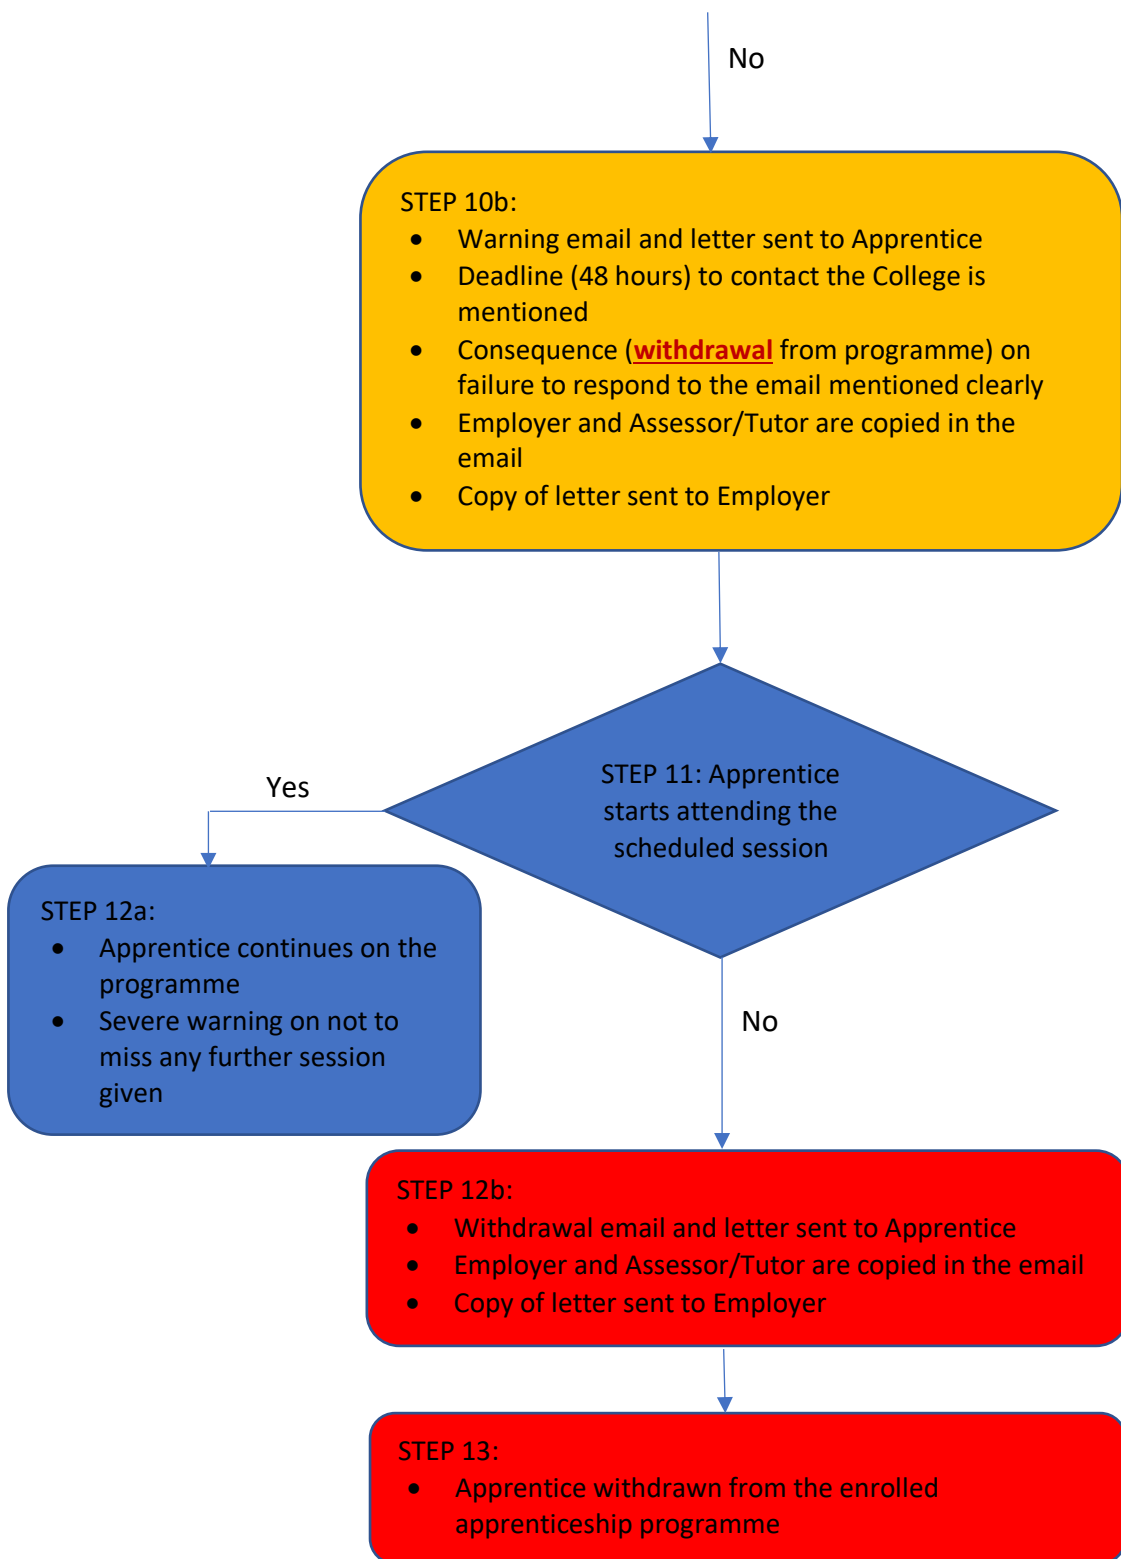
No

STEP 10b:
- Warning email and letter sent to Apprentice
- Deadline (48 hours) to contact the College is mentioned
- Consequence (withdrawal from programme) on failure to respond to the email mentioned clearly
- Employer and Assessor/Tutor are copied in the email
- Copy of letter sent to Employer

STEP 11: Apprentice starts attending the scheduled session

Yes

STEP 12a:
- Apprentice continues on the programme
- Severe warning on not to miss any further session given

No

STEP 12b:
- Withdrawal email and letter sent to Apprentice
- Employer and Assessor/Tutor are copied in the email
- Copy of letter sent to Employer

STEP 13:
- Apprentice withdrawn from the enrolled apprenticeship programme